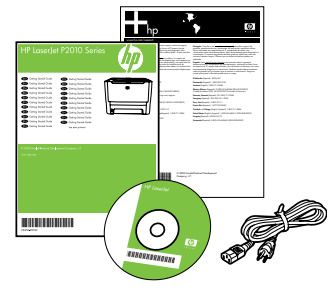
HP LaserJet P2010 Series

Getting Started Guide
Getting Started Guide
Getting Started Guide
Getting Started Guide
Getting Started Guide
Getting Started Guide
Getting Started Guide
Getting Started Guide
Getting Started Guide
Getting Started Guide
Getting Started Guide
Getting Started Guide
Getting Started Guide
Getting Started Guide
Getting Started Guide
Getting Started Guide
Getting Started Guide
Getting Started Guide
Getting Started Guide

hp

HP LaserJet